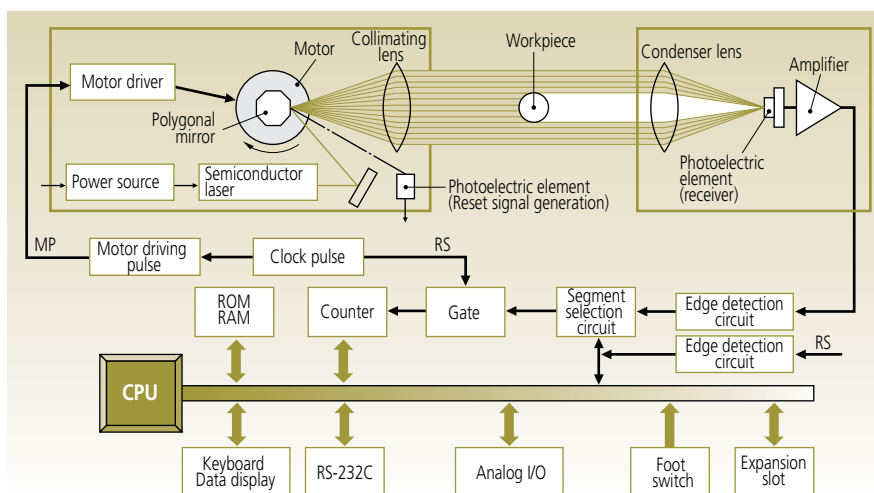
Motor driver
Motor
Collimating lens
Workpiece
Condenser lens
Amplifier
Polygonal mirror
Power source
Semiconductor laser
Photoelectric element (Reset signal generation)
Photoelectric element (receiver)
MP
Motor driving pulse
Clock pulse
RS
ROM RAM
Counter
Gate
Segment selection circuit
Edge detection circuit
Edge detection circuit
RS
CPU
Keyboard Data display
RS-232C
Analog I/O
Foot switch
Expansion slot